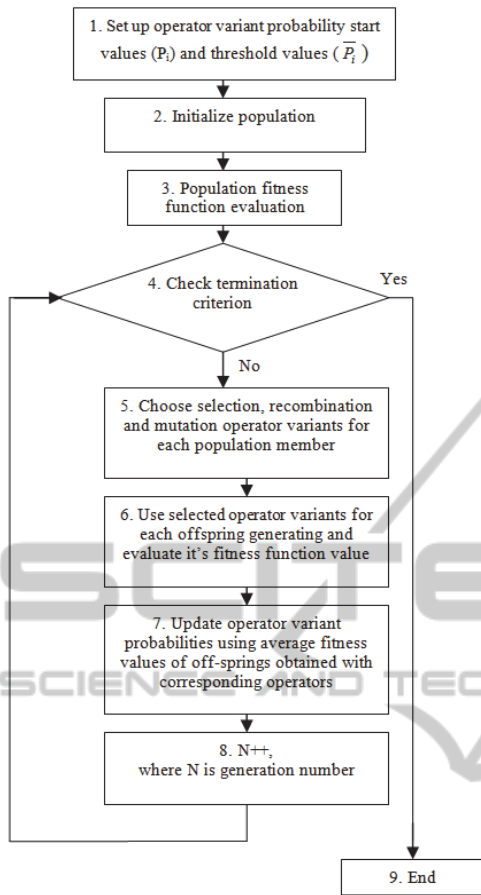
1. Set up operator variant probability start values ($P_i$) and threshold values ($\overline{P_i}$)

2. Initialize population

3. Population fitness function evaluation

4. Check termination criterion

Yes

No

5. Choose selection, recombination and mutation operator variants for each population member

6. Use selected operator variants for each offspring generating and evaluate it's fitness function value

7. Update operator variant probabilities using average fitness values of off-springs obtained with corresponding operators

8. N++, where N is generation number

9. End

SCITE
SCIENCE AND TEC